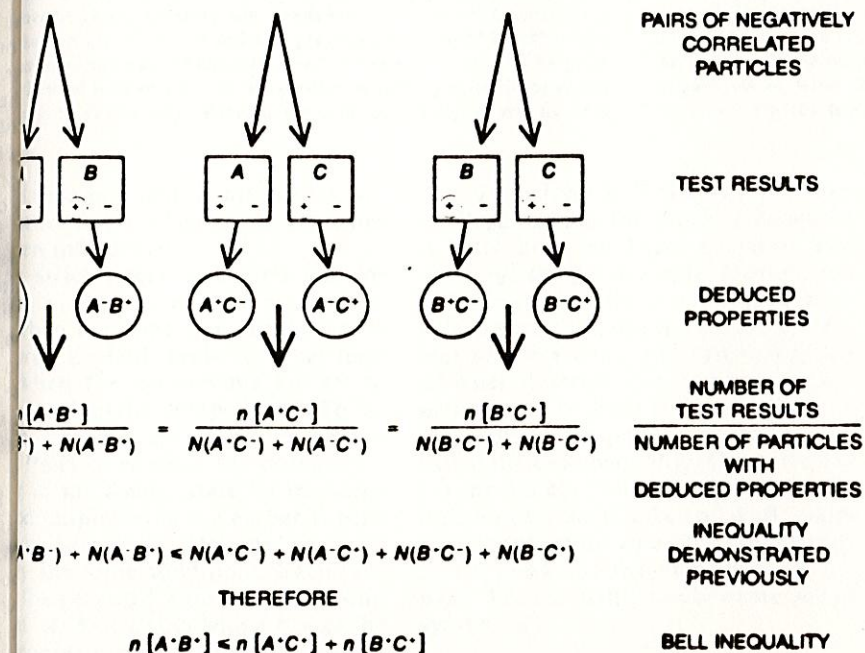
PAIRS OF NEGATIVELY CORRELATED PARTICLES

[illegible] B A C B C

$-$ $+$ $-$ $+$ $-$ $+$ $-$ $+$ $-$

TEST RESULTS

$A^-B^+$ $A^+C^-$ $A^-C^+$ $B^+C^-$ $B^-C^+$

DEDUCED PROPERTIES

$\frac{n[A^+B^+]}{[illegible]) + N(A^-B^+)} = \frac{n[A^+C^+]}{N(A^+C^-) + N(A^-C^-)} = \frac{n[B^+C^+]}{N(B^+C^-) + N(B^-C^+)}$

NUMBER OF TEST RESULTS
NUMBER OF PARTICLES WITH DEDUCED PROPERTIES

$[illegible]^+B^-) + N(A^-B^+) \leq N(A^+C^-) + N(A^-C^-) + N(B^+C^-) + N(B^-C^+)$

INEQUALITY DEMONSTRATED PREVIOUSLY

THEREFORE

$n[A^+B^+] \leq n[A^+C^+] + n[B^+C^+]$

BELL INEQUALITY